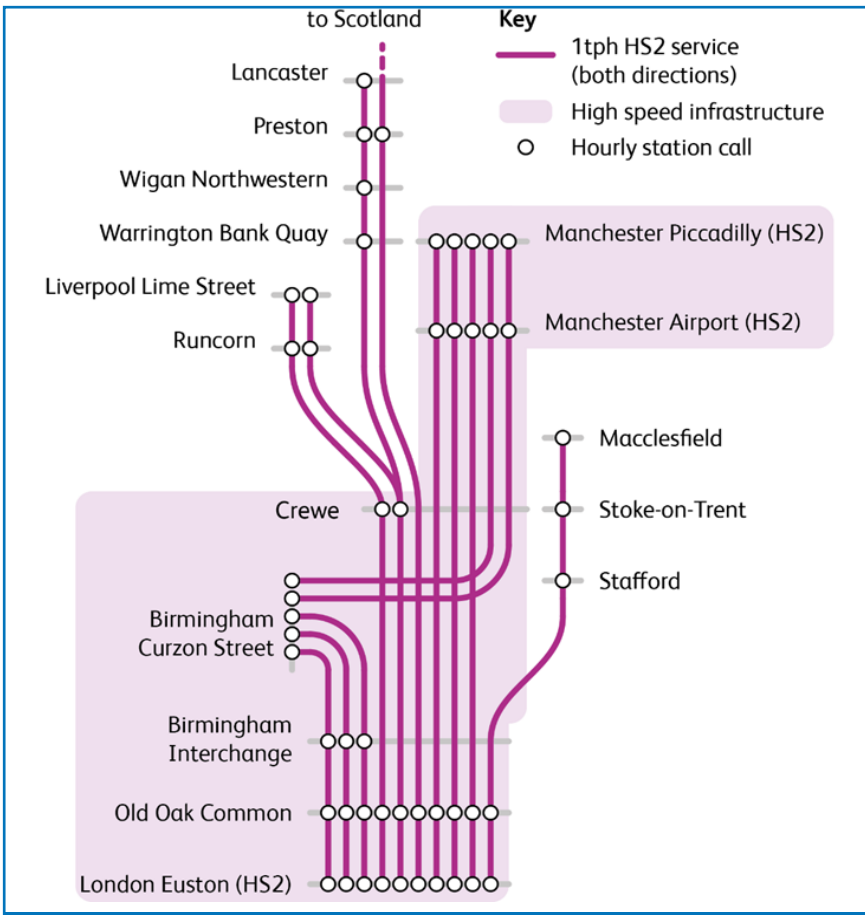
to Scotland

Key
1tph HS2 service (both directions)
High speed infrastructure
Hourly station call

Lancaster
Preston
Wigan Northwestern
Warrington Bank Quay
Manchester Piccadilly (HS2)
Liverpool Lime Street
Runcorn
Manchester Airport (HS2)
Macclesfield
Crewe
Stoke-on-Trent
Stafford
Birmingham Curzon Street
Birmingham Interchange
Old Oak Common
London Euston (HS2)